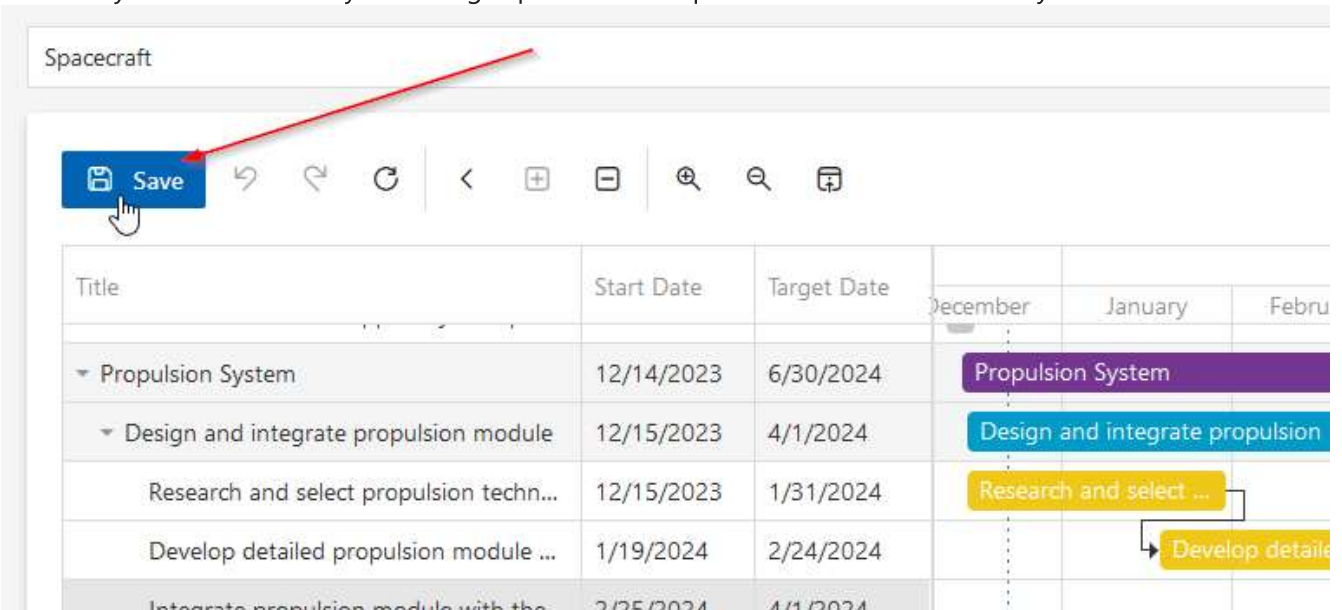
Spacecraft

Save

| Title | Start Date | Target Date |
|---|---|---|
| Propulsion System | 12/14/2023 | 6/30/2024 |
| Design and integrate propulsion module | 12/15/2023 | 4/1/2024 |
| Research and select propulsion techn... | 12/15/2023 | 1/31/2024 |
| Develop detailed propulsion module ... | 1/19/2024 | 2/24/2024 |
| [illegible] | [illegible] | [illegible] |

December January Febru

Propulsion System

Design and integrate propulsion

Research and select ...

Develop detaile